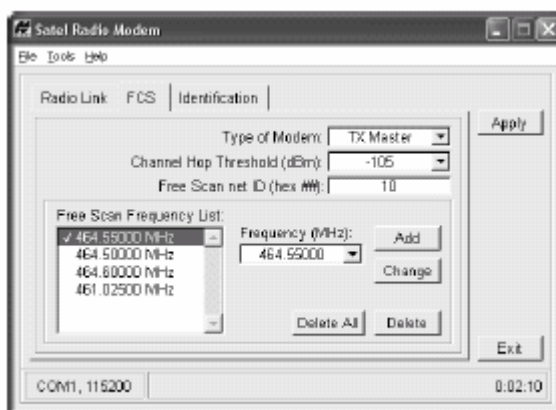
Satel Radio Modem

File Tools Help

Radio Link FCS Identification

Apply

Type of Modem: TX Master

Channel Hop Threshold (dBm): -105

Free Scan net ID (hex ##): 10

Free Scan Frequency List:

✓ 464.55000 MHz
464.50000 MHz
464.60000 MHz
461.02500 MHz

Frequency (MHz):
464.55000

Add

Change

Delete All

Delete

Exit

COM1, 115200

0:02:10